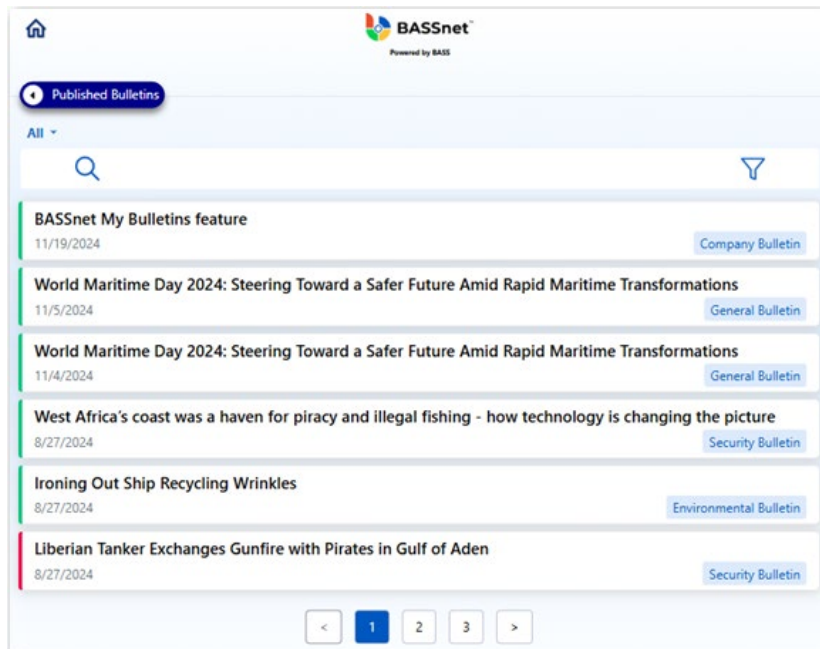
BASSnet™
Powered by BASS

Published Bulletins

All

BASSnet My Bulletins feature
11/19/2024
Company Bulletin

World Maritime Day 2024: Steering Toward a Safer Future Amid Rapid Maritime Transformations
11/5/2024
General Bulletin

World Maritime Day 2024: Steering Toward a Safer Future Amid Rapid Maritime Transformations
11/4/2024
General Bulletin

West Africa's coast was a haven for piracy and illegal fishing - how technology is changing the picture
8/27/2024
Security Bulletin

Ironing Out Ship Recycling Wrinkles
8/27/2024
Environmental Bulletin

Liberian Tanker Exchanges Gunfire with Pirates in Gulf of Aden
8/27/2024
Security Bulletin

< 1 2 3 >